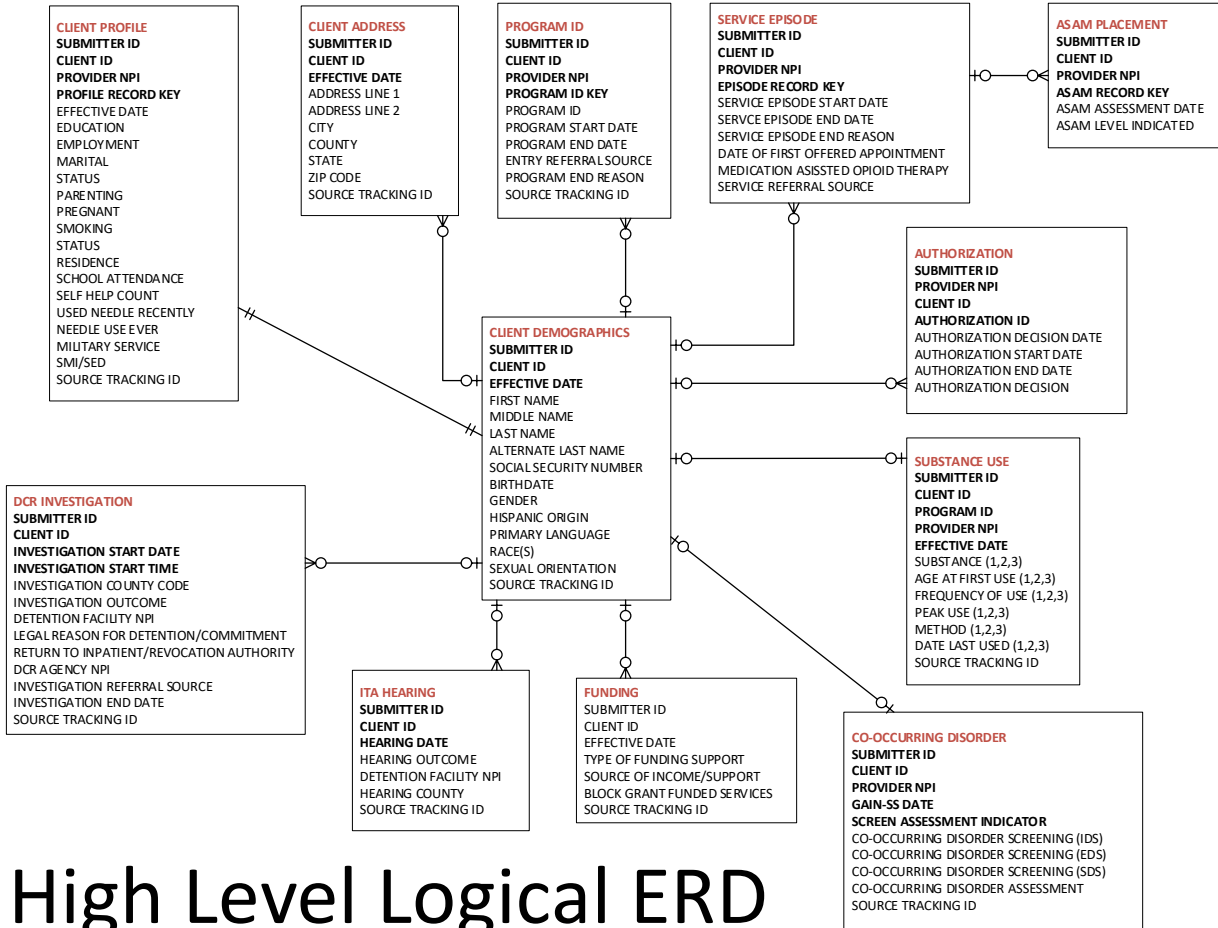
CLIENT PROFILE
SUBMITTER ID
CLIENT ID
PROVIDER NPI
PROFILE RECORD KEY
EFFECTIVE DATE
EDUCATION
EMPLOYMENT
MARITAL
STATUS
PARENTING
PREGNANT
SMOKING
STATUS
RESIDENCE
SCHOOL ATTENDANCE
SELF HELP COUNT
USED NEEDLE RECENTLY
NEEDLE USE EVER
MILITARY SERVICE
SMI/SED
SOURCE TRACKING ID

CLIENT ADDRESS
SUBMITTER ID
CLIENT ID
EFFECTIVE DATE
ADDRESS LINE 1
ADDRESS LINE 2
CITY
COUNTY
STATE
ZIP CODE
SOURCE TRACKING ID

PROGRAM ID
SUBMITTER ID
CLIENT ID
PROVIDER NPI
PROGRAM ID KEY
PROGRAM ID
PROGRAM START DATE
PROGRAM END DATE
ENTRY REFERRAL SOURCE
PROGRAM END REASON
SOURCE TRACKING ID

SERVICE EPISODE
SUBMITTER ID
CLIENT ID
PROVIDER NPI
EPISODE RECORD KEY
SERVICE EPISODE START DATE
SERVCE EPISODE END DATE
SERVICE EPISODE END REASON
DATE OF FIRST OFFERED APPOINTMENT
MEDICATION ASISSTED OPIOID THERAPY
SERVICE REFERRAL SOURCE

ASAM PLACEMENT
SUBMITTER ID
CLIENT ID
PROVIDER NPI
ASAM RECORD KEY
ASAM ASSESSMENT DATE
ASAM LEVEL INDICATED

AUTHORIZATION
SUBMITTER ID
PROVIDER NPI
CLIENT ID
AUTHORIZATION ID
AUTHORIZATION DECISION DATE
AUTHORIZATION START DATE
AUTHORIZATION END DATE
AUTHORIZATION DECISION

CLIENT DEMOGRAPHICS
SUBMITTER ID
CLIENT ID
EFFECTIVE DATE
FIRST NAME
MIDDLE NAME
LAST NAME
ALTERNATE LAST NAME
SOCIAL SECURITY NUMBER
BIRTHDATE
GENDER
HISPANIC ORIGIN
PRIMARY LANGUAGE
RACE(S)
SEXUAL ORIENTATION
SOURCE TRACKING ID

SUBSTANCE USE
SUBMITTER ID
CLIENT ID
PROGRAM ID
PROVIDER NPI
EFFECTIVE DATE
SUBSTANCE (1,2,3)
AGE AT FIRST USE (1,2,3)
FREQUENCY OF USE (1,2,3)
PEAK USE (1,2,3)
METHOD (1,2,3)
DATE LAST USED (1,2,3)
SOURCE TRACKING ID

DCR INVESTIGATION
SUBMITTER ID
CLIENT ID
INVESTIGATION START DATE
INVESTIGATION START TIME
INVESTIGATION COUNTY CODE
INVESTIGATION OUTCOME
DETENTION FACILITY NPI
LEGAL REASON FOR DETENTION/COMMITMENT
RETURN TO INPATIENT/REVOCATION AUTHORITY
DCR AGENCY NPI
INVESTIGATION REFERRAL SOURCE
INVESTIGATION END DATE
SOURCE TRACKING ID

ITA HEARING
SUBMITTER ID
CLIENT ID
HEARING DATE
HEARING OUTCOME
DETENTION FACILITY NPI
HEARING COUNTY
SOURCE TRACKING ID

FUNDING
SUBMITTER ID
CLIENT ID
EFFECTIVE DATE
TYPE OF FUNDING SUPPORT
SOURCE OF INCOME/SUPPORT
BLOCK GRANT FUNDED SERVICES
SOURCE TRACKING ID

CO-OCCURRING DISORDER
SUBMITTER ID
CLIENT ID
PROVIDER NPI
GAIN-SS DATE
SCREEN ASSESSMENT INDICATOR
CO-OCCURRING DISORDER SCREENING (IDS)
CO-OCCURRING DISORDER SCREENING (EDS)
CO-OCCURRING DISORDER SCREENING (SDS)
CO-OCCURRING DISORDER ASSESSMENT
SOURCE TRACKING ID

High Level Logical ERD